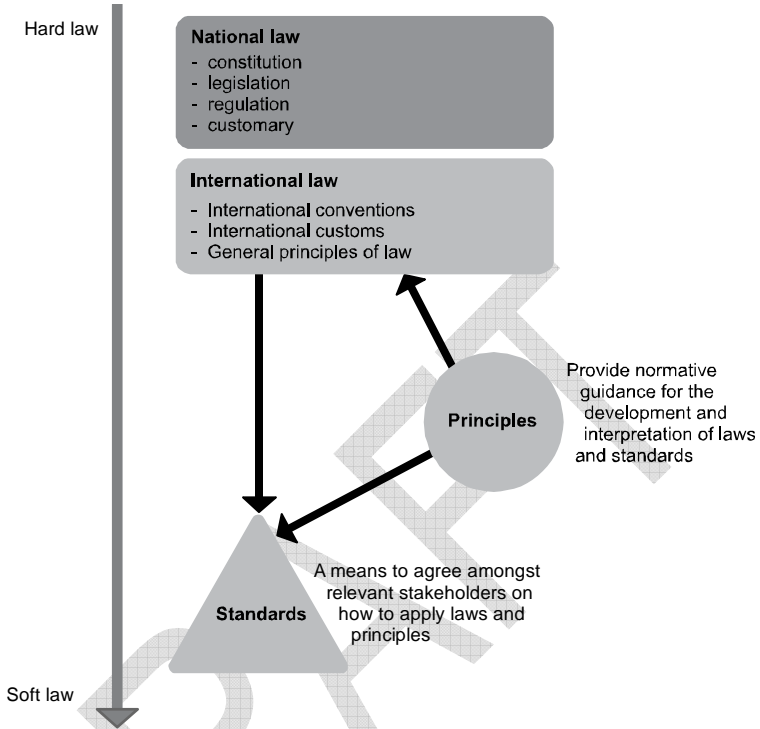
Hard law

National law
- constitution
- legislation
- regulation
- customary

International law
- International conventions
- International customs
- General principles of law

Principles

Provide normative guidance for the development and interpretation of laws and standards

Standards

A means to agree amongst relevant stakeholders on how to apply laws and principles

Soft law